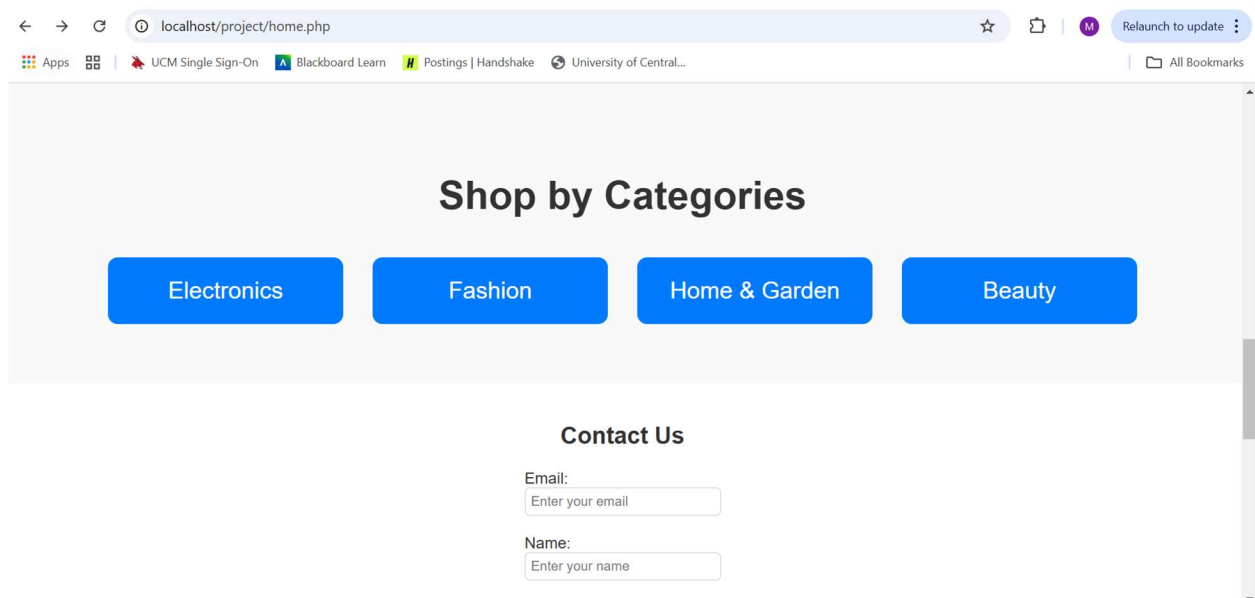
localhost/project/home.php

M

Relaunch to update

Apps | UCM Single Sign-On | Blackboard Learn | Postings | Handshake | University of Central...

All Bookmarks

Shop by Categories

Electronics

Fashion

Home & Garden

Beauty

Contact Us

Email:

Enter your email

Name:

Enter your name